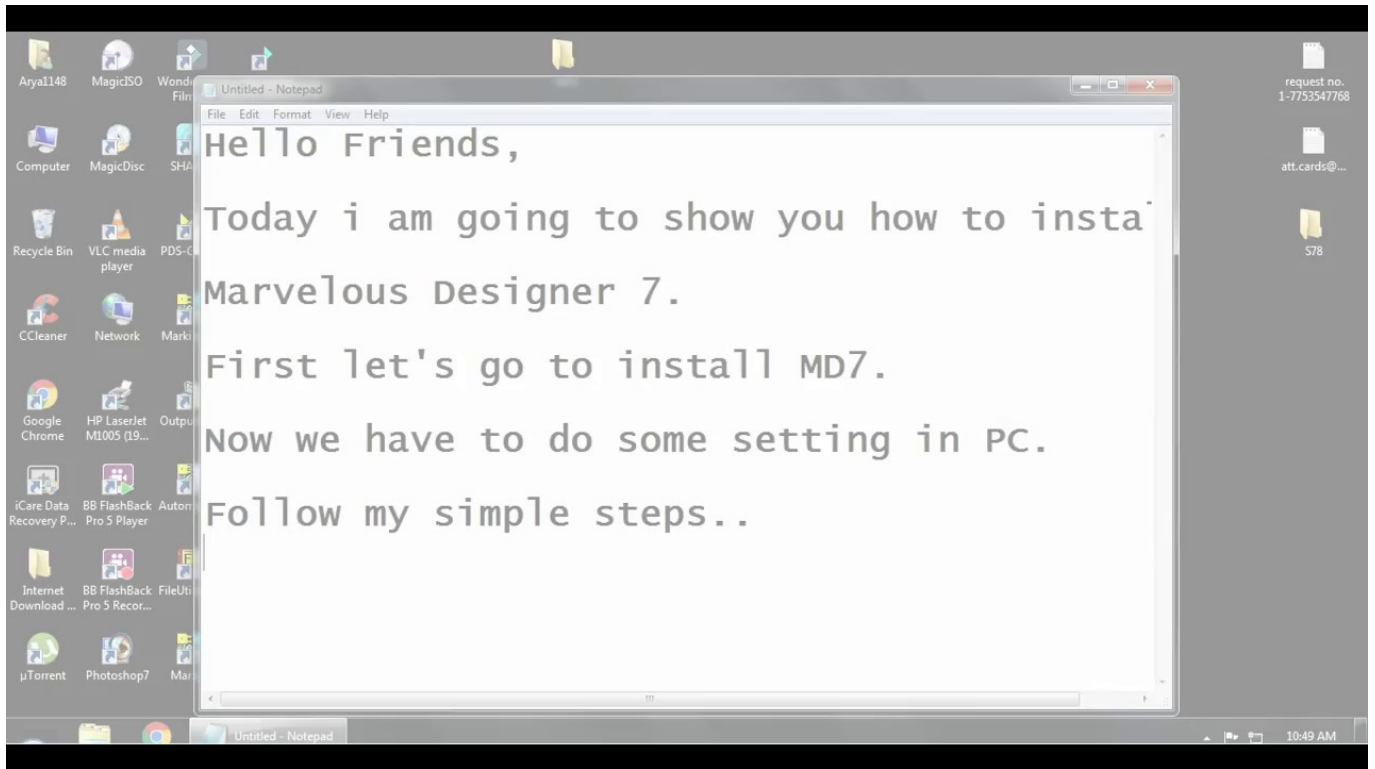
Arya1148
MagicISO
Wonde Film
Computer
MagicDisc
SHA
Recycle Bin
VLC media player
PDS-
CCleaner
Network
Marki
Google Chrome
HP LaserJet M1005 (19...
Outpu
iCare Data Recovery P...
BB FlashBack Pro 5 Player
Autom
Internet Download ...
BB FlashBack Pro 5 Recor...
FileUti
µTorrent
Photoshop7
Mar

Untitled - Notepad
File Edit Format View Help

Hello Friends,

Today i am going to show you how to insta

Marvelous Designer 7.

First let's go to install MD7.

Now we have to do some setting in PC.

Follow my simple steps..

request no. 1-7753547768
att.cards@...
S78

Untitled - Notepad
10:49 AM